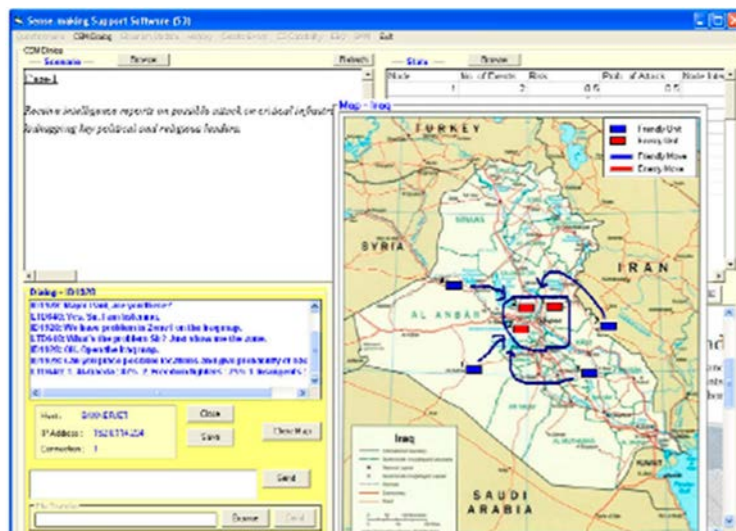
Sense-making Support Software (S3)

Questionnaire CSM Dialog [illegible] History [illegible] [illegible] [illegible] Exit

CSM Dialog

Scenario Browse Refresh

Case-1

Receive intelligence reports on possible attack on critical infrastr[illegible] kidnapping key political and religious leaders.

State Browse

| Node | No. of Events | Risk | Prob. of Attack | Node Ide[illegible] |
|---|---|---|---|---|
| 1 | 2 | 0.5 | 0.5 | |

Map - Iraq

Friendly Unit
Enemy Unit
Friendly Move
Enemy Move

TURKEY
SYRIA
IRAN
AL ANBAR
SAUDI ARABIA
Iraq

Dialog - ID1920

ID1920: Major Platt, are you there?
LTD940: Yes, Sir. I am listening.
ID1920: We have problem in Zone1 on the Iraq map.
LTD940: What's the problem Sir? Just show me the zone.
ID1920: OK. Open the Iraq map.
ID1920: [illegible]
LTD940: 1. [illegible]

Host: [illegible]
IP Address: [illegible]
Connection: 1

Close
Save
Clear Map

Send

File Transfer

Browse Send